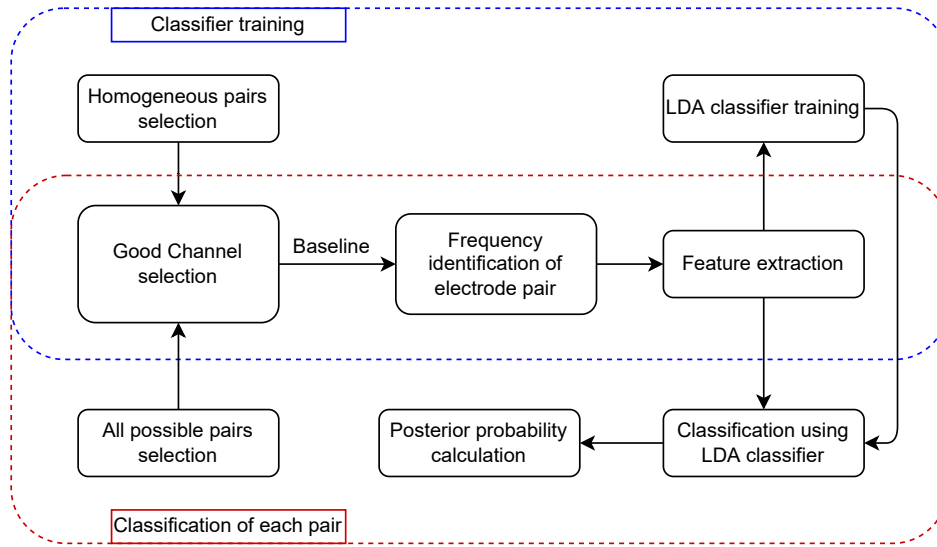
Classifier training

Homogeneous pairs selection

LDA classifier training

Good Channel selection

Baseline

Frequency identification of electrode pair

Feature extraction

All possible pairs selection

Posterior probability calculation

Classification using LDA classifier

Classification of each pair